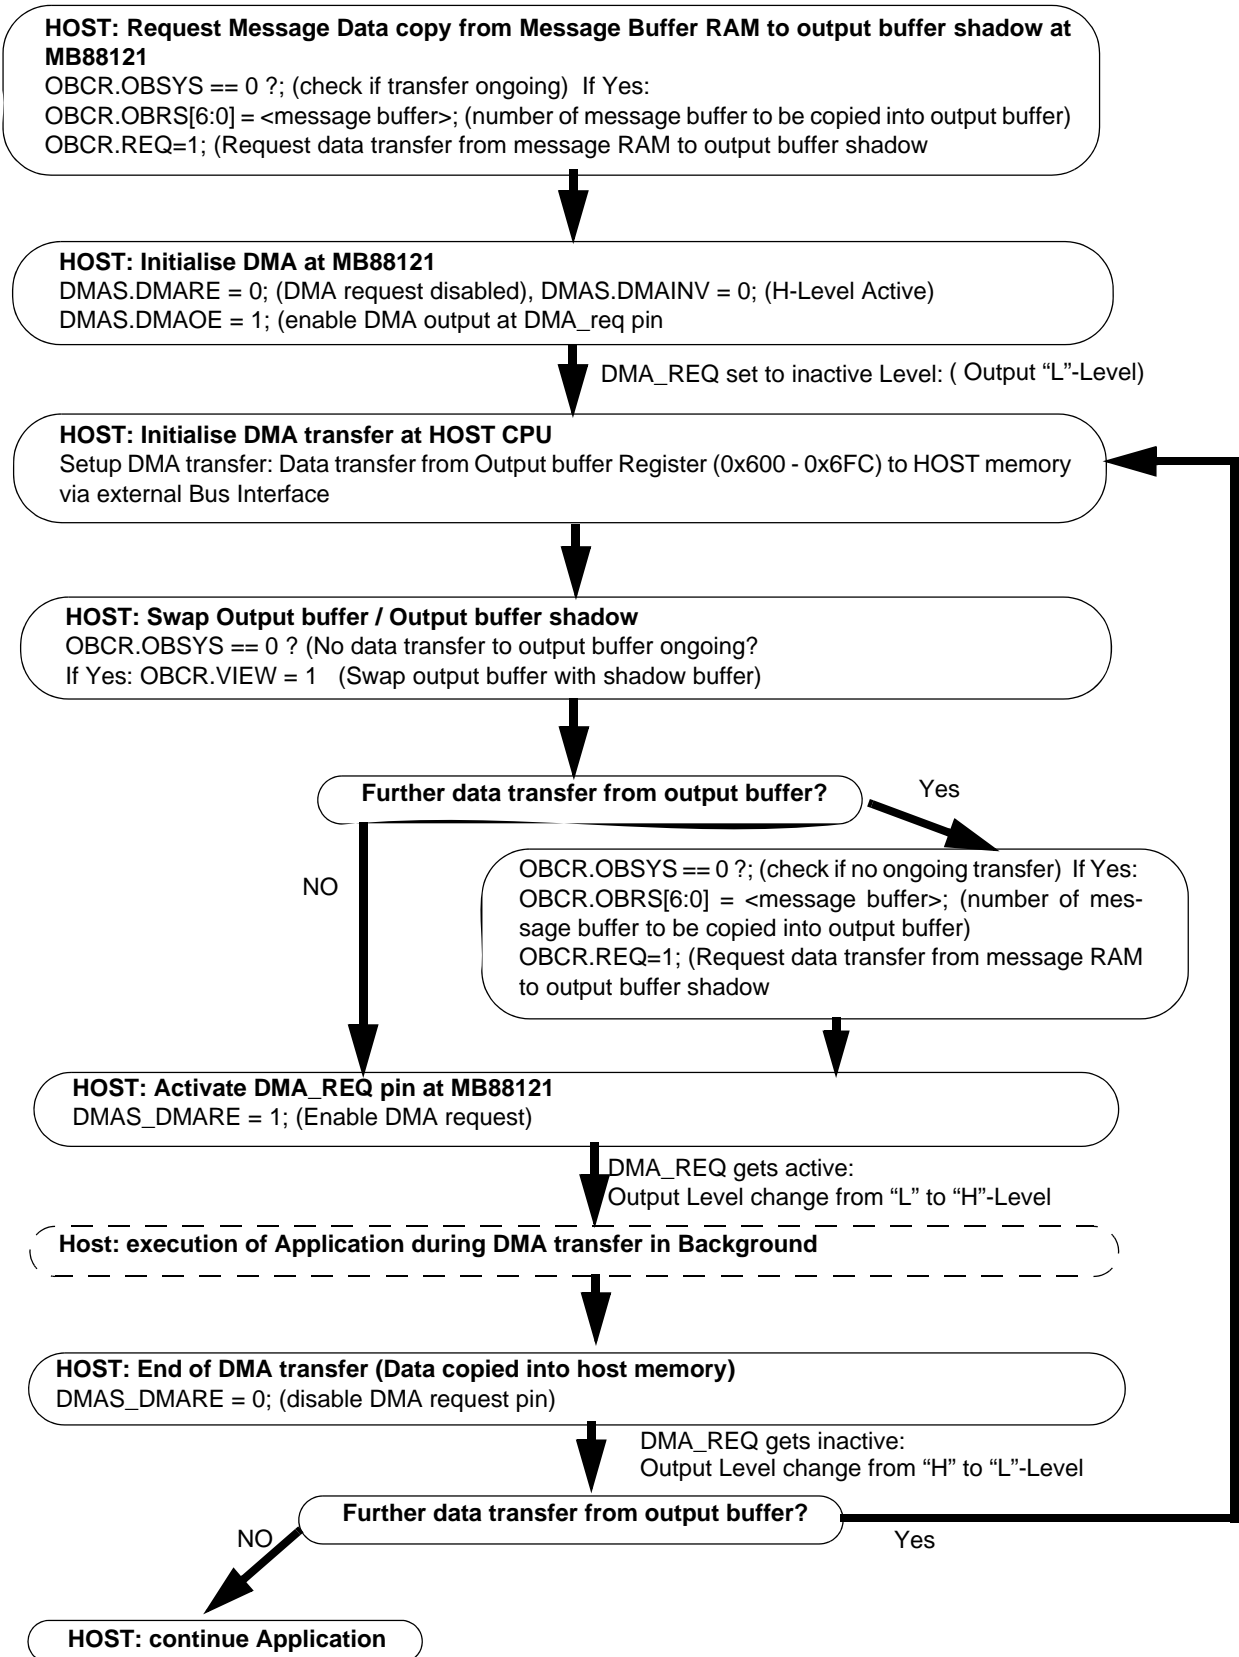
HOST: Request Message Data copy from Message Buffer RAM to output buffer shadow at MB88121
OBCR.OBSYS == 0 ?; (check if transfer ongoing) If Yes:
OBCR.OBRS[6:0] = <message buffer>; (number of message buffer to be copied into output buffer)
OBCR.REQ=1; (Request data transfer from message RAM to output buffer shadow

HOST: Initialise DMA at MB88121
DMAS.DMARE = 0; (DMA request disabled), DMAS.DMAINV = 0; (H-Level Active)
DMAS.DMAOE = 1; (enable DMA output at DMA_req pin

DMA_REQ set to inactive Level: ( Output "L"-Level)

HOST: Initialise DMA transfer at HOST CPU
Setup DMA transfer: Data transfer from Output buffer Register (0x600 - 0x6FC) to HOST memory via external Bus Interface

HOST: Swap Output buffer / Output buffer shadow
OBCR.OBSYS == 0 ? (No data transfer to output buffer ongoing?
If Yes: OBCR.VIEW = 1 (Swap output buffer with shadow buffer)

Further data transfer from output buffer?

Yes

NO

OBCR.OBSYS == 0 ?; (check if no ongoing transfer) If Yes:
OBCR.OBRS[6:0] = <message buffer>; (number of message buffer to be copied into output buffer)
OBCR.REQ=1; (Request data transfer from message RAM to output buffer shadow

HOST: Activate DMA_REQ pin at MB88121
DMAS_DMARE = 1; (Enable DMA request)

DMA_REQ gets active:
Output Level change from "L" to "H"-Level

Host: execution of Application during DMA transfer in Background

HOST: End of DMA transfer (Data copied into host memory)
DMAS_DMARE = 0; (disable DMA request pin)

DMA_REQ gets inactive:
Output Level change from "H" to "L"-Level

Further data transfer from output buffer?

NO

Yes

HOST: continue Application